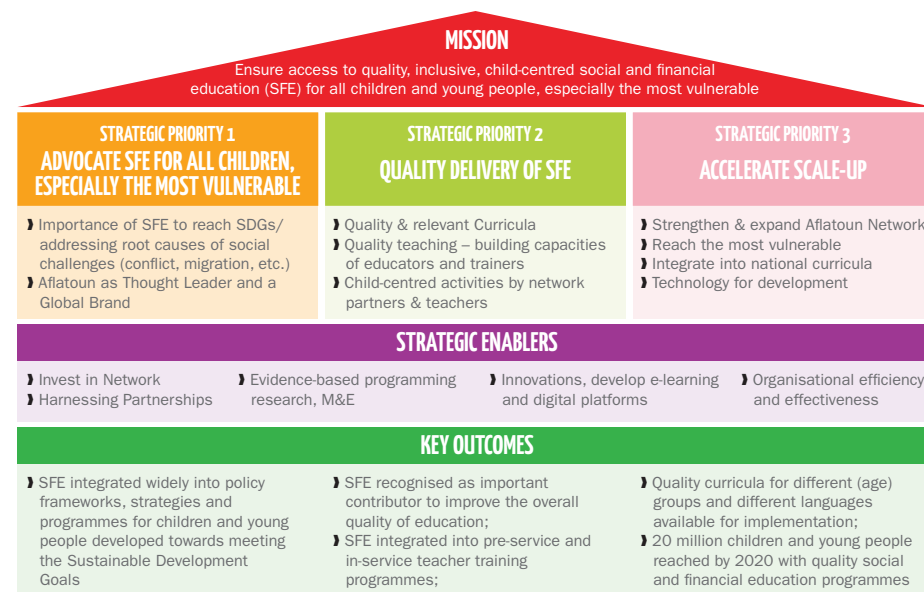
MISSION

Ensure access to quality, inclusive, child-centred social and financial education (SFE) for all children and young people, especially the most vulnerable

STRATEGIC PRIORITY 1
ADVOCATE SFE FOR ALL CHILDREN, ESPECIALLY THE MOST VULNERABLE

STRATEGIC PRIORITY 2
QUALITY DELIVERY OF SFE

STRATEGIC PRIORITY 3
ACCELERATE SCALE-UP

❯ Importance of SFE to reach SDGs/ addressing root causes of social challenges (conflict, migration, etc.)
❯ Aflatoun as Thought Leader and a Global Brand

❯ Quality & relevant Curricula
❯ Quality teaching – building capacities of educators and trainers
❯ Child-centred activities by network partners & teachers

❯ Strengthen & expand Aflatoun Network
❯ Reach the most vulnerable
❯ Integrate into national curricula
❯ Technology for development

STRATEGIC ENABLERS

❯ Invest in Network
❯ Harnessing Partnerships

❯ Evidence-based programming research, M&E

❯ Innovations, develop e-learning and digital platforms

❯ Organisational efficiency and effectiveness

KEY OUTCOMES

❯ SFE integrated widely into policy frameworks, strategies and programmes for children and young people developed towards meeting the Sustainable Development Goals

❯ SFE recognised as important contributor to improve the overall quality of education;
❯ SFE integrated into pre-service and in-service teacher training programmes;

❯ Quality curricula for different (age) groups and different languages available for implementation;
❯ 20 million children and young people reached by 2020 with quality social and financial education programmes